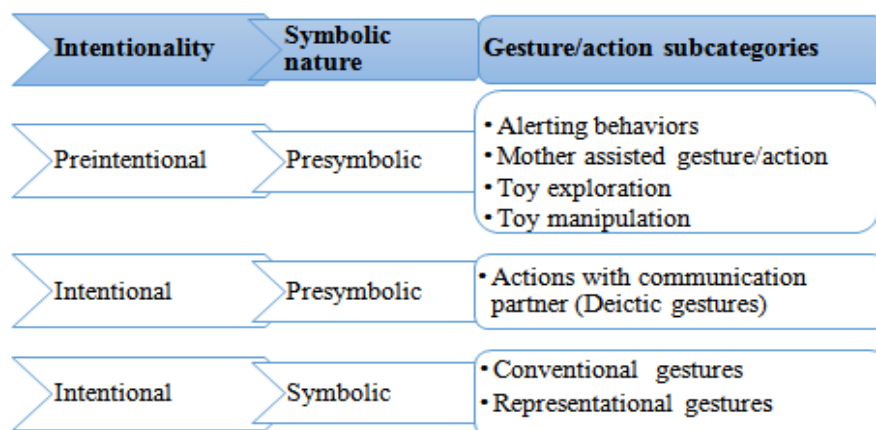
| Intentionality | Symbolic nature | Gesture/action subcategories |
|---|---|---|
| Preintentional | Presymbolic | • Alerting behaviors<br>• Mother assisted gesture/action<br>• Toy exploration<br>• Toy manipulation |
| Intentional | Presymbolic | • Actions with communication partner (Deictic gestures) |
| Intentional | Symbolic | • Conventional gestures<br>• Representational gestures |